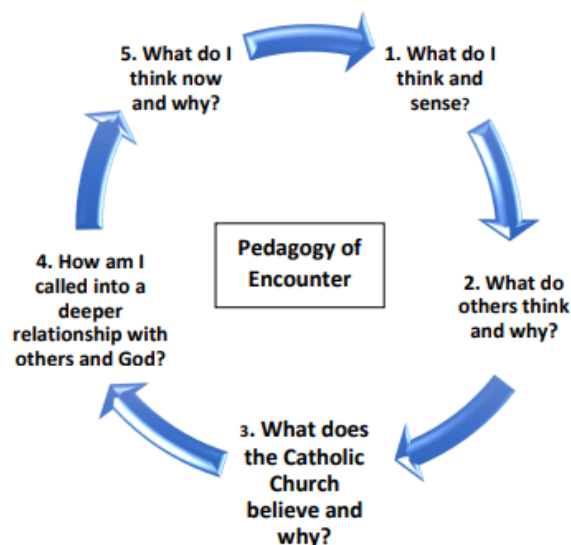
Pedagogy of Encounter

1. What do I think and sense?

2. What do others think and why?

3. What does the Catholic Church believe and why?

4. How am I called into a deeper relationship with others and God?

5. What do I think now and why?